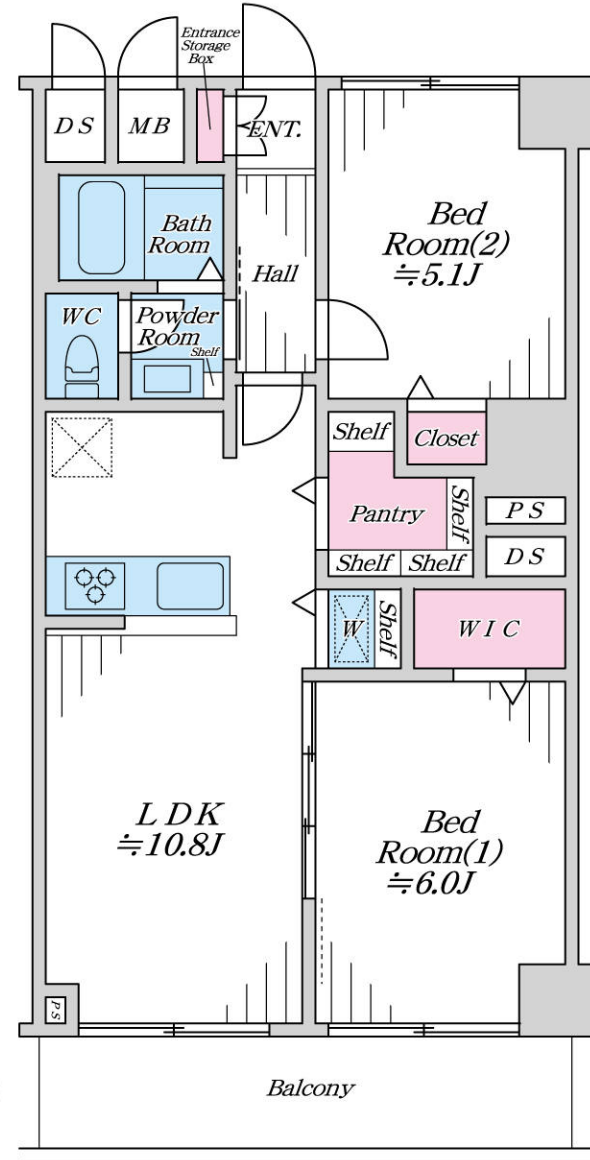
Entrance Storage Box

D S

M B

ENT.

Bed Room(2) ≒5.1J

Bath Room

Hall

WC

Powder Room

Shelf

Shelf

Closet

Pantry

Shelf

P S

Shelf

Shelf

D S

W

Shelf

W I C

L D K ≒10.8J

Bed Room(1) ≒6.0J

PS

Balcony